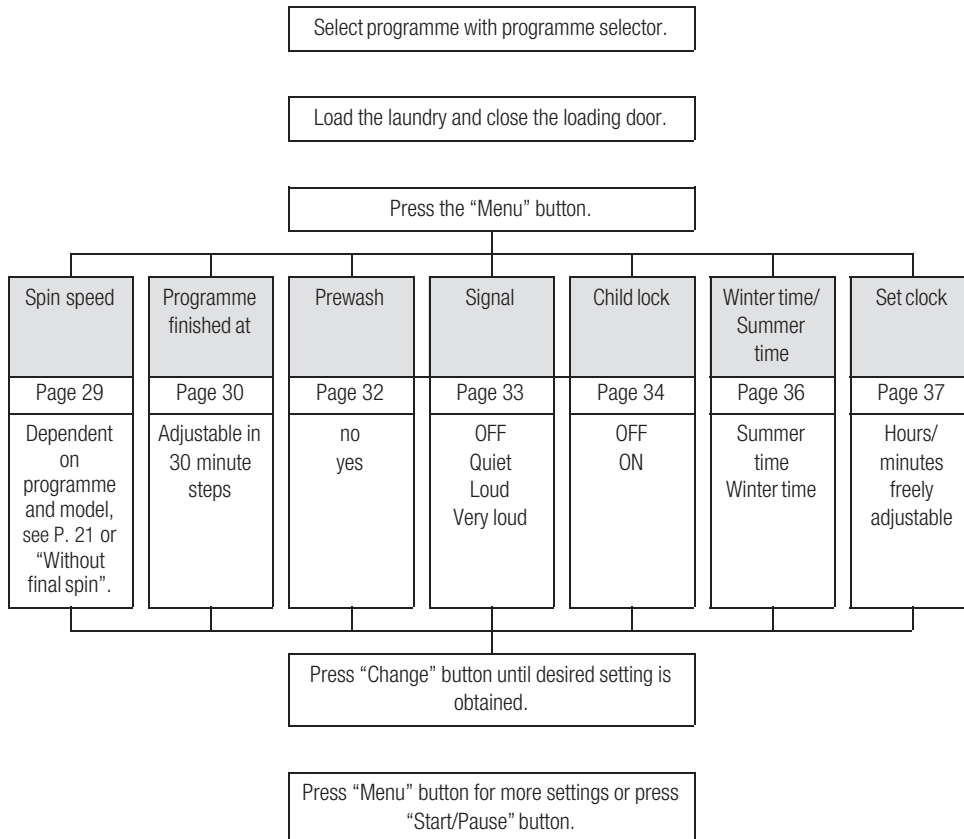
Select programme with programme selector.

Load the laundry and close the loading door.

Press the “Menu” button.

| Spin speed | Programme finished at | Prewash | Signal | Child lock | Winter time/ Summer time | Set clock |
|---|---|---|---|---|---|---|
| Page 29 | Page 30 | Page 32 | Page 33 | Page 34 | Page 36 | Page 37 |
| Dependent on programme and model, see P. 21 or “Without final spin”. | Adjustable in 30 minute steps | no yes | OFF Quiet Loud Very loud | OFF ON | Summer time Winter time | Hours/ minutes freely adjustable |

Press “Change” button until desired setting is obtained.

Press “Menu” button for more settings or press “Start/Pause” button.